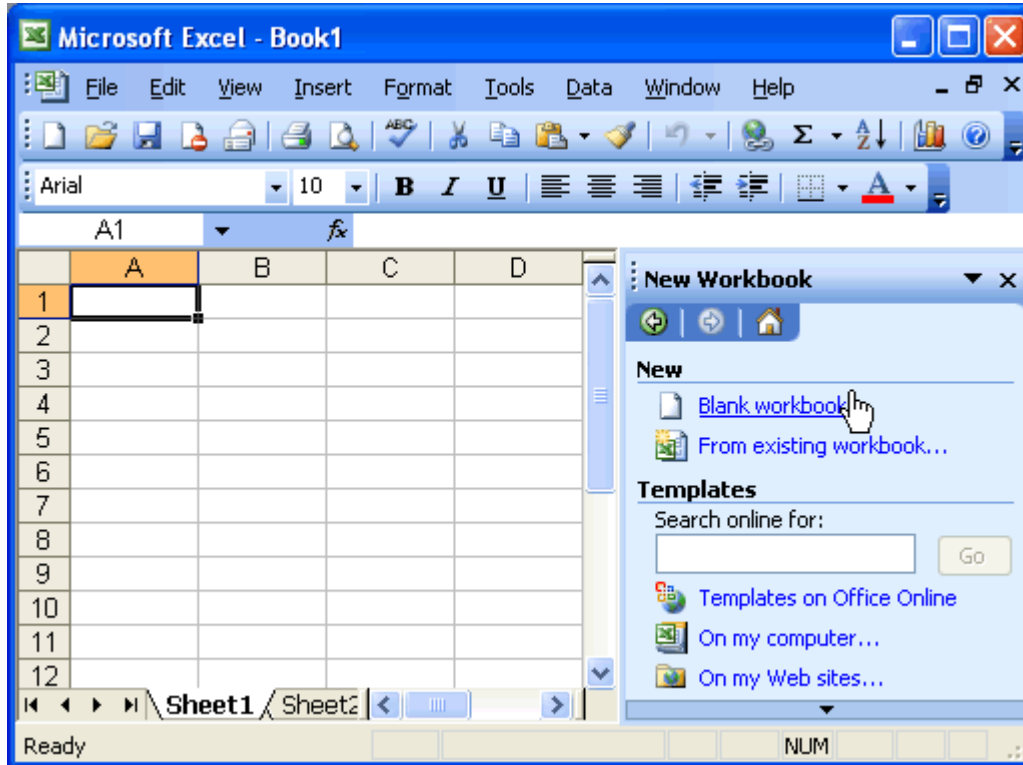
Microsoft Excel - Book1

File Edit View Insert Format Tools Data Window Help

Arial 10 B I U A

A1 $f_x$

| | A | B | C | D |
|---|---|---|---|---|
| 1 | | | | |
| 2 | | | | |
| 3 | | | | |
| 4 | | | | |
| 5 | | | | |
| 6 | | | | |
| 7 | | | | |
| 8 | | | | |
| 9 | | | | |
| 10 | | | | |
| 11 | | | | |
| 12 | | | | |

Sheet1 Sheet2

New Workbook

New

Blank workbook

From existing workbook...

Templates

Search online for:

Go

Templates on Office Online

On my computer...

On my Web sites...

Ready NUM